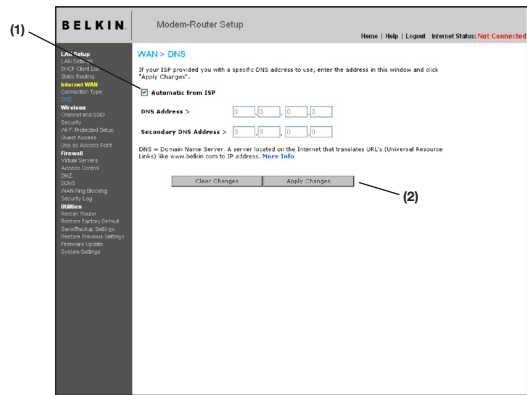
(1)

BELKIN

Modem-Router Setup

Home | Help | Logout Internet Status: Not Connected

LAN Setup
LAN Settings
DHCP Client List
Static Routing
Internet WAN
Connection Type
DNS
Wireless
Channel and SSID
Security
Wi-Fi Protected Setup
Guest Access
Use as Access Point
Firewall
Virtual Servers
Access Control
DMZ
DDNS
WAN Ping Blocking
Security Log
Utilities
Restart Router
Restore Factory Default
Save/Backup Settings
Restore Previous Settings
Firmware Update
System Settings

WAN > DNS

If your ISP provided you with a specific DNS address to use, enter the address in this window and click "Apply Changes".

Automatic from ISP

DNS Address > 0 . 0 . 0 . 0

Secondary DNS Address > 0 . 0 . 0 . 0

DNS = Domain Name Server. A server located on the Internet that translates URL's (Universal Resource Links) like www.belkin.com to IP address. More Info

Clear Changes

Apply Changes

(2)